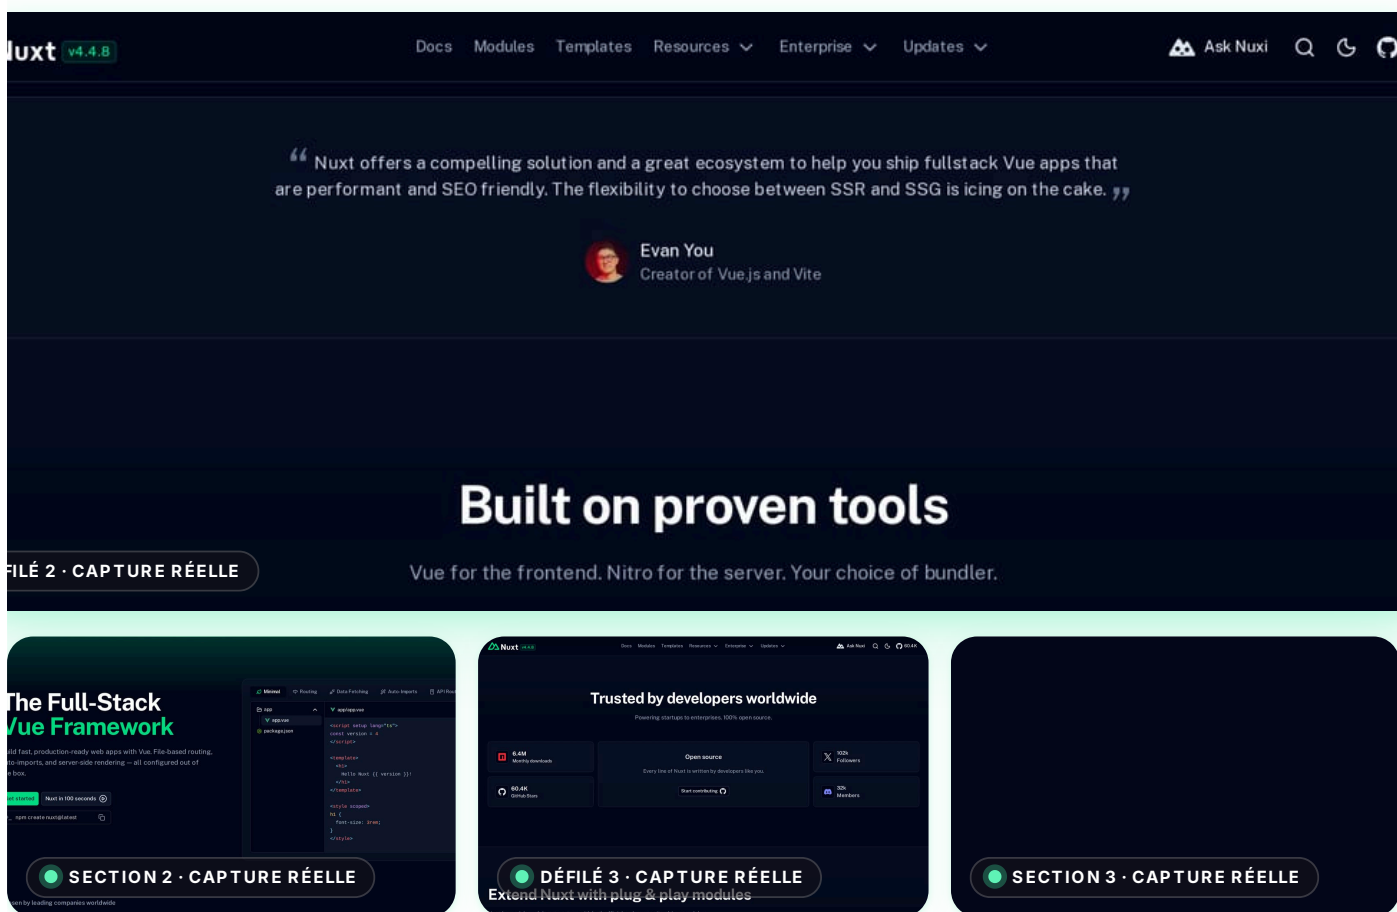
luxt v4.4.8 Docs Modules Templates Resources Enterprise Updates Ask Nuxt

“ Nuxt offers a compelling solution and a great ecosystem to help you ship fullstack Vue apps that are performant and SEO friendly. The flexibility to choose between SSR and SSG is icing on the cake. ”

Evan You
Creator of Vue.js and Vite

Built on proven tools

Vue for the frontend. Nitro for the server. Your choice of bundler.

FILÉ 2 · CAPTURE RÉELLE

The Full-Stack
Vue Framework

ild fast, production-ready web apps with Vue. File-based routing, to-imports, and server-side rendering — all configured out of e box.

Minimal Routing Data Fetching Auto-Imports API Rou

app
app.vue
package.json

app/app.vue

<script setup lang="ts">
const version = 4
</script>

<template>
<h1>
Hello Nuxt {{ version }}!
</h1>
</template>

<style scoped>
h1 {
font-size: 3rem;
}
</style>

et started Nuxt in 100 seconds
npm create nuxt@latest

SECTION 2 · CAPTURE RÉELLE

en by leading companies worldwide

Nuxt v4.4.8 Docs Modules Templates Resources Enterprise Updates Ask Nuxt 60.4K

Trusted by developers worldwide

Powering startups to enterprises. 100% open source.

6.4M Monthly downloads
Open source
Every line of Nuxt is written by developers like you.
Start contributing
102k Followers
60.4K GitHub Stars
32k Members

DÉFILÉ 3 · CAPTURE RÉELLE

Extend Nuxt with plug & play modules

SECTION 3 · CAPTURE RÉELLE